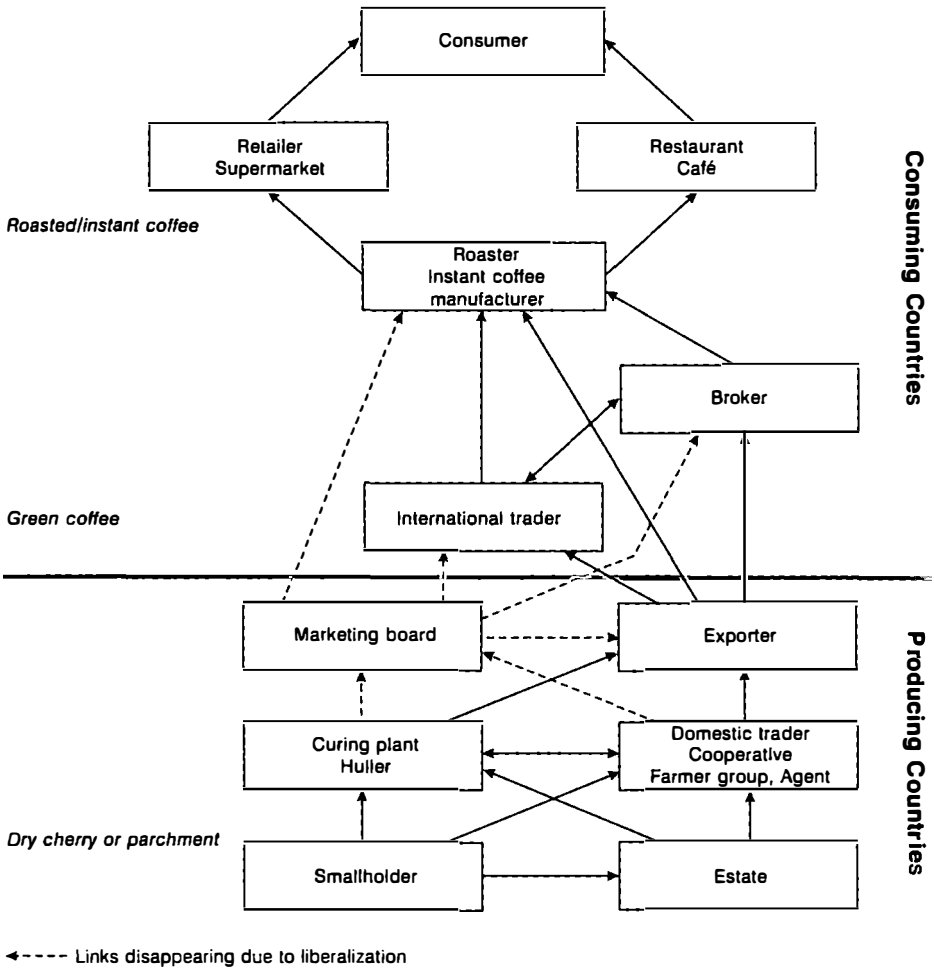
Consumer

Retailer
Supermarket

Restaurant
Café

Consuming Countries

Roasted/instant coffee

Roaster
Instant coffee
manufacturer

Broker

Green coffee

International trader

Marketing board

Exporter

Producing Countries

Curing plant
Huller

Domestic trader
Cooperative
Farmer group, Agent

Dry cherry or parchment

Smallholder

Estate

Links disappearing due to liberalization